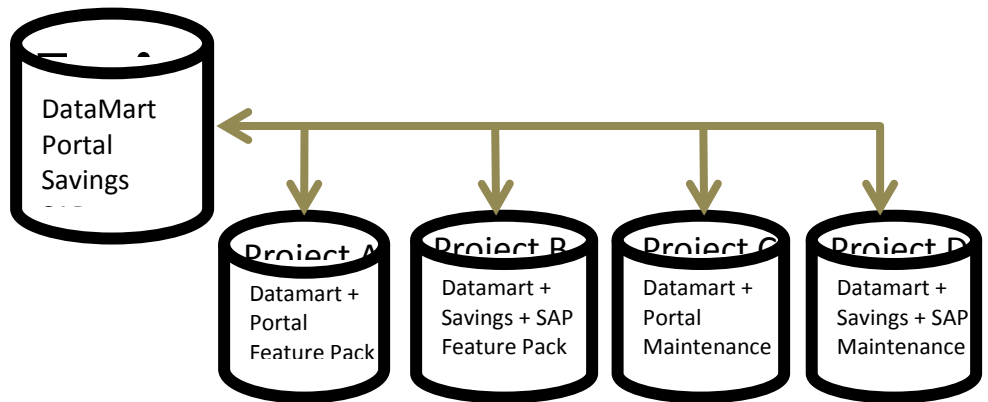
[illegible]

DataMart
Portal
Savings
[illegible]

Project A
Datamart +
Portal
Feature Pack

Project B
Datamart +
Savings + SAP
Feature Pack

Project C
Datamart +
Portal
Maintenance

Project D
Datamart +
Savings + SAP
Maintenance